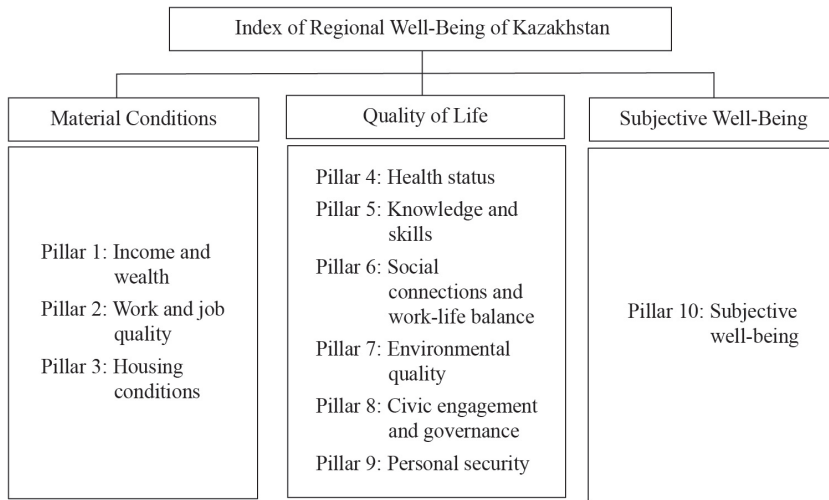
Index of Regional Well-Being of Kazakhstan

Material Conditions

Pillar 1: Income and wealth
Pillar 2: Work and job quality
Pillar 3: Housing conditions

Quality of Life

Pillar 4: Health status
Pillar 5: Knowledge and skills
Pillar 6: Social connections and work-life balance
Pillar 7: Environmental quality
Pillar 8: Civic engagement and governance
Pillar 9: Personal security

Subjective Well-Being

Pillar 10: Subjective well-being